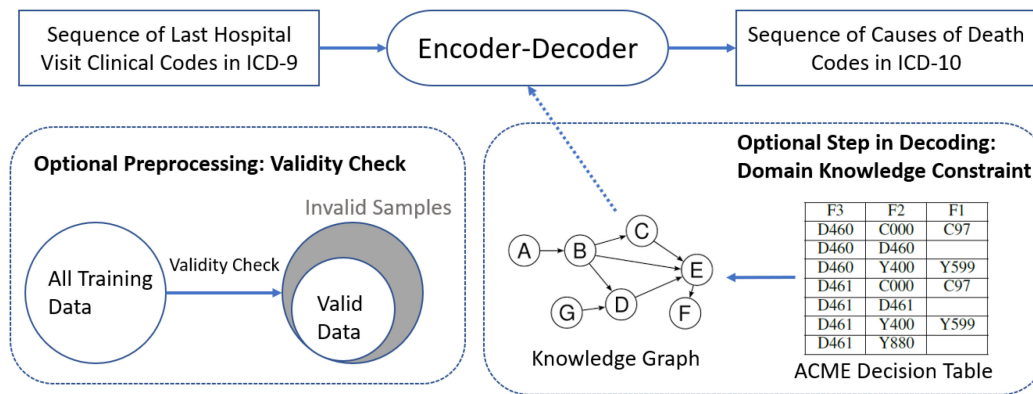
Sequence of Last Hospital Visit Clinical Codes in ICD-9

Encoder-Decoder

Sequence of Causes of Death Codes in ICD-10

Optional Preprocessing: Validity Check

Invalid Samples

All Training Data

Validity Check

Valid Data

Optional Step in Decoding: Domain Knowledge Constraint

A
B
C
D
E
F
G

Knowledge Graph

| F3 | F2 | F1 |
|---|---|---|
| D460 | C000 | C97 |
| D460 | D460 | |
| D460 | Y400 | Y599 |
| D461 | C000 | C97 |
| D461 | D461 | |
| D461 | Y400 | Y599 |
| D461 | Y880 | |

ACME Decision Table